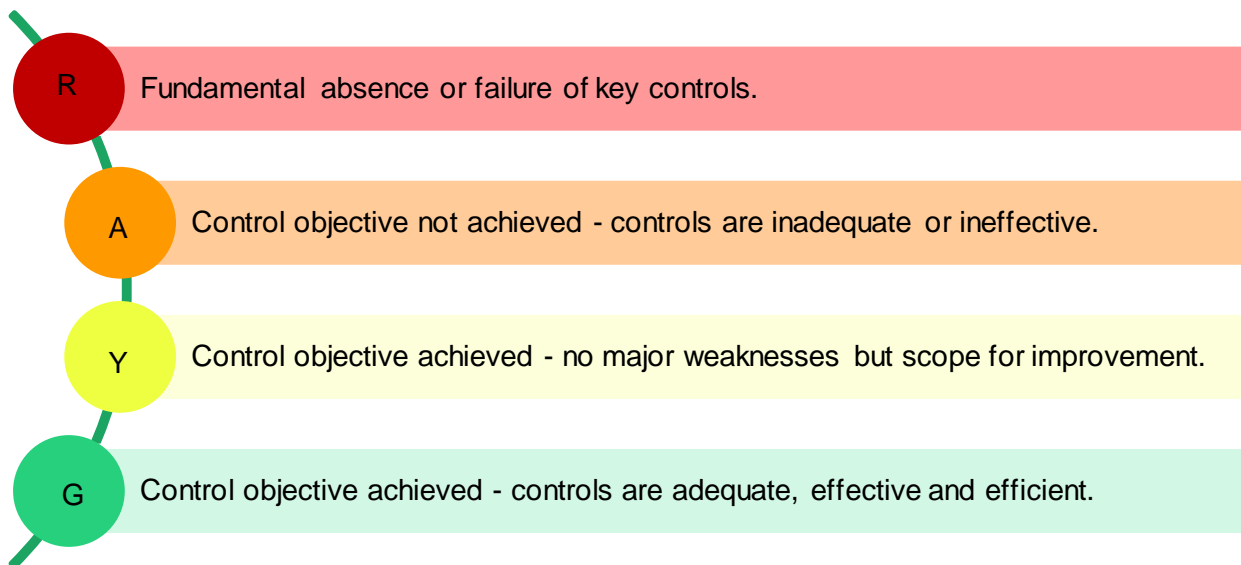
R
Fundamental absence or failure of key controls.

A
Control objective not achieved - controls are inadequate or ineffective.

Y
Control objective achieved - no major weaknesses but scope for improvement.

G
Control objective achieved - controls are adequate, effective and efficient.